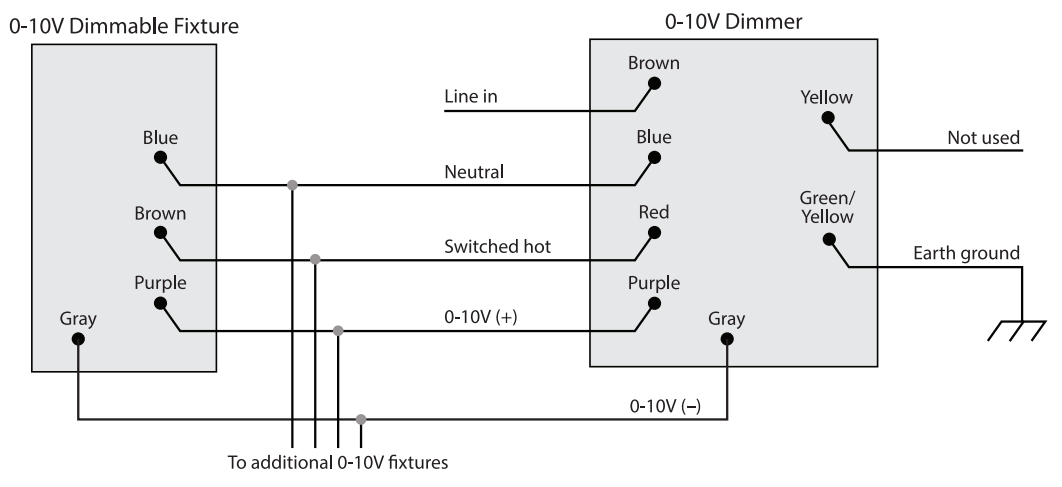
0-10V Dimmable Fixture

Blue

Brown

Purple

Gray

0-10V Dimmer

Brown

Line in

Yellow

Blue

Not used

Neutral

Green/ Yellow

Red

Switched hot

Earth ground

Purple

0-10V (+)

Gray

0-10V (–)

To additional 0-10V fixtures